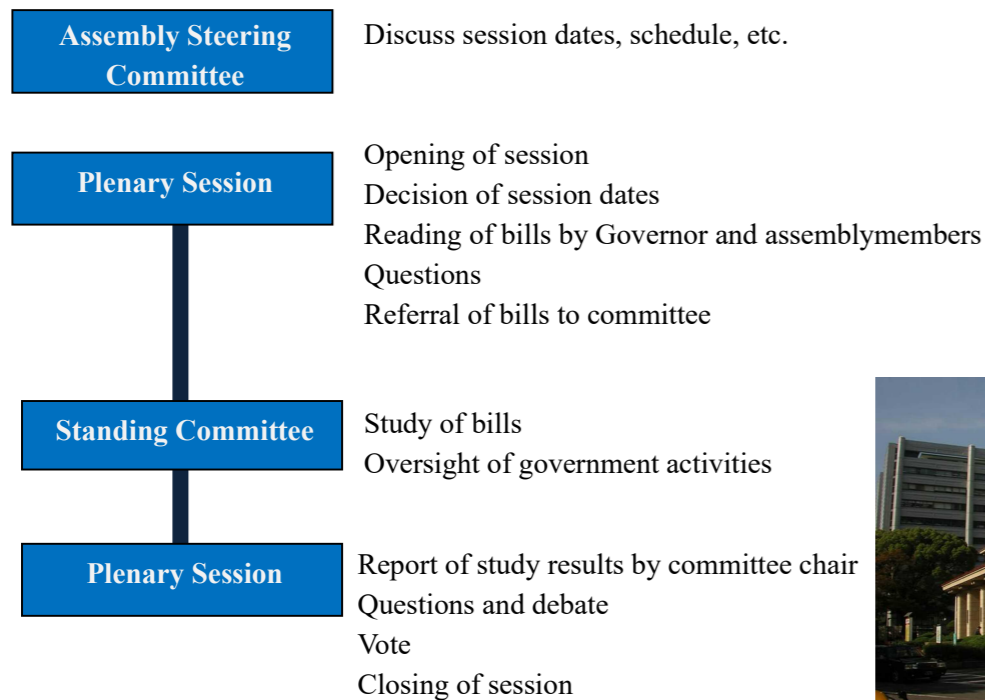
Assembly Steering Committee

Discuss session dates, schedule, etc.

Plenary Session

Opening of session
Decision of session dates
Reading of bills by Governor and assemblymembers
Questions
Referral of bills to committee

Standing Committee

Study of bills
Oversight of government activities

Plenary Session

Report of study results by committee chair
Questions and debate
Vote
Closing of session